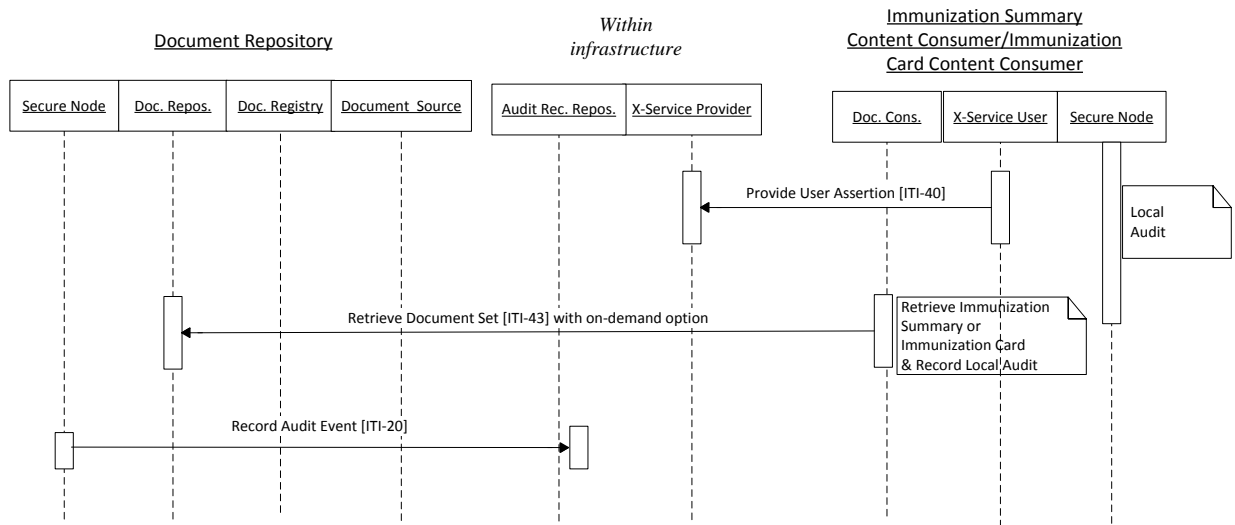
Document Repository

Within infrastructure

Immunization Summary Content Consumer/Immunization Card Content Consumer

Secure Node

Doc. Repos.

Doc. Registry

Document Source

Audit Rec. Repos.

X-Service Provider

Doc. Cons.

X-Service User

Secure Node

Provide User Assertion [ITI-40]

Local Audit

Retrieve Document Set [ITI-43] with on-demand option

Retrieve Immunization Summary or Immunization Card & Record Local Audit

Record Audit Event [ITI-20]